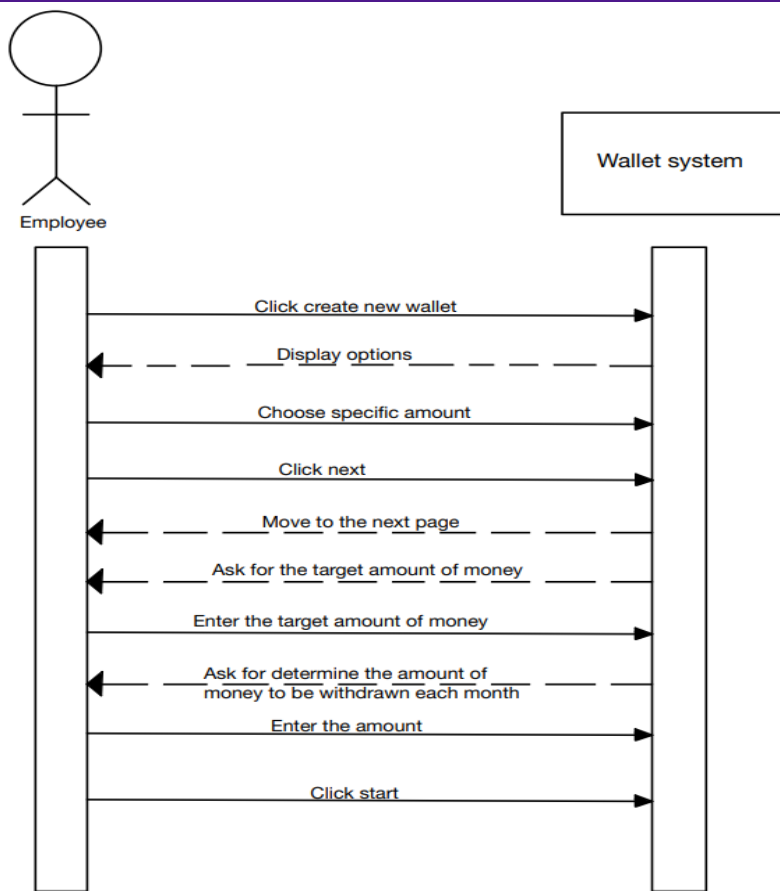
Employee

Wallet system

Click create new wallet

Display options

Choose specific amount

Click next

Move to the next page

Ask for the target amount of money

Enter the target amount of money

Ask for determine the amount of money to be withdrawn each month

Enter the amount

Click start